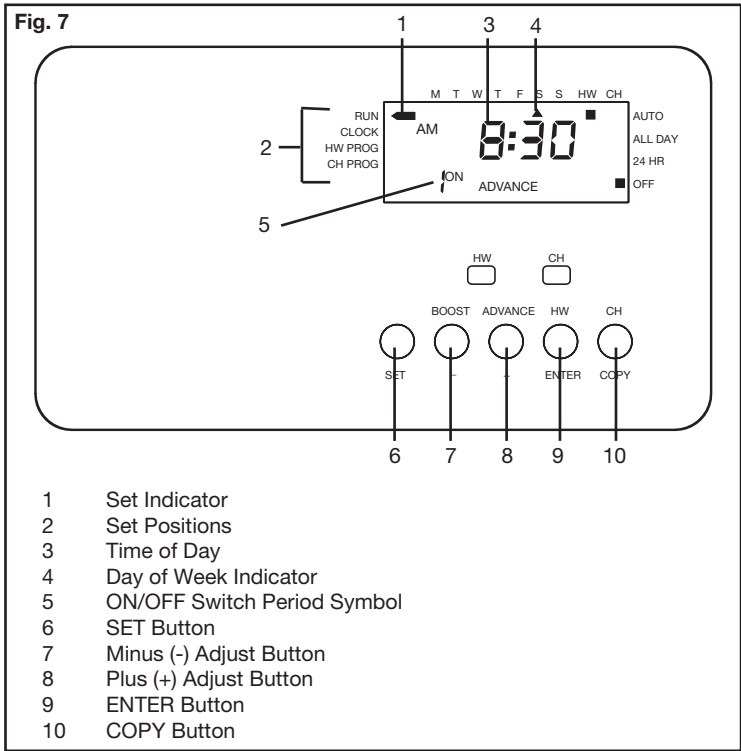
Fig. 7

1 3 4

M T W T F S S HW CH

RUN
CLOCK
HW PROG
CH PROG

2

AM

8:30

AUTO
ALL DAY
24 HR
OFF

1 ON ADVANCE

5

HW CH

BOOST ADVANCE HW CH

SET – + ENTER COPY

6 7 8 9 10

1 Set Indicator
2 Set Positions
3 Time of Day
4 Day of Week Indicator
5 ON/OFF Switch Period Symbol
6 SET Button
7 Minus (-) Adjust Button
8 Plus (+) Adjust Button
9 ENTER Button
10 COPY Button